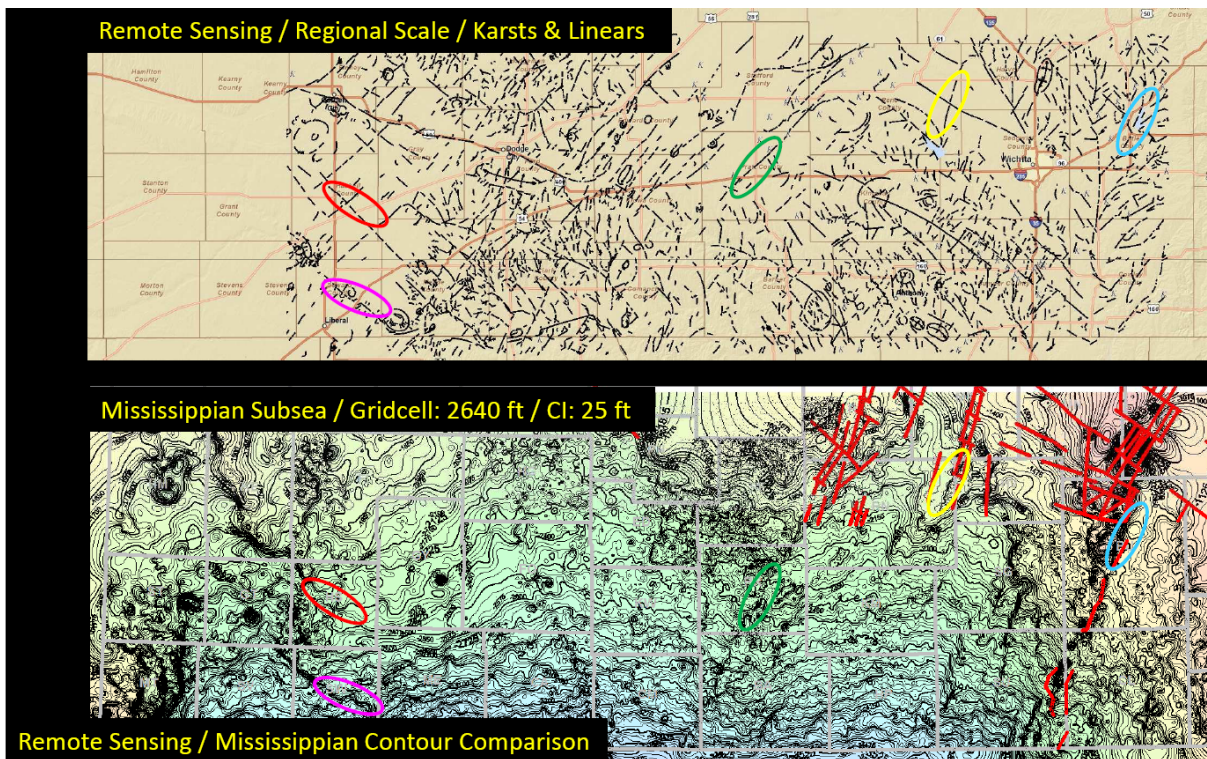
Remote Sensing / Regional Scale / Karsts & Linears

Hamilton County
Kearny County
Kearny County
Stanton County
Grant County
Morton County
Stevens County
Stevens County
Liberal
Dodge
Stafford County
Wichita
Sedgwick County

Mississippian Subsea / Gridcell: 2640 ft / CI: 25 ft

Remote Sensing / Mississippian Contour Comparison